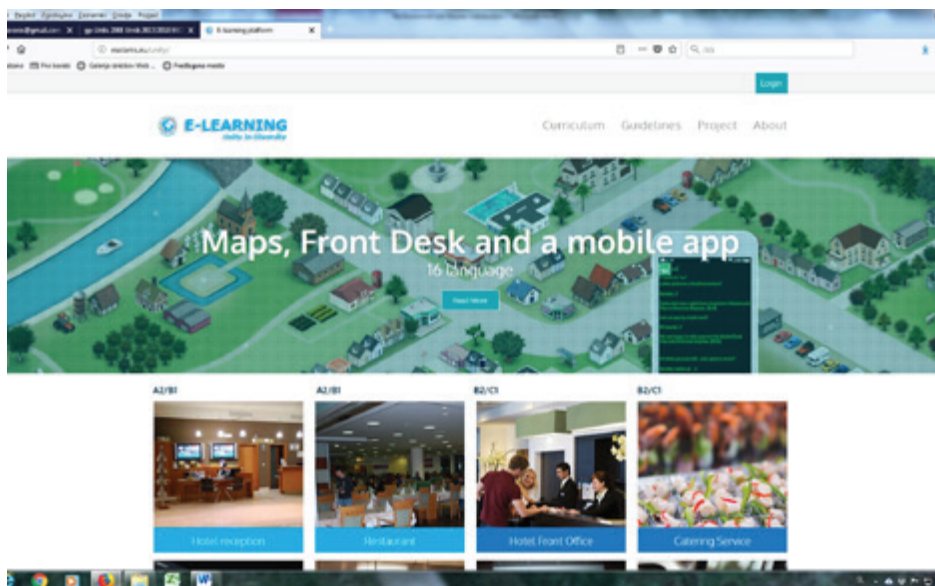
E-LEARNING
Unity in Diversity

Login

Curriculum Guidelines Project About

Maps, Front Desk and a mobile app
16 language

Read More

A2/B1
Hotel reception

A2/B1
Restaurant

B2/C1
Hotel Front Office

B2/C1
Catering Service